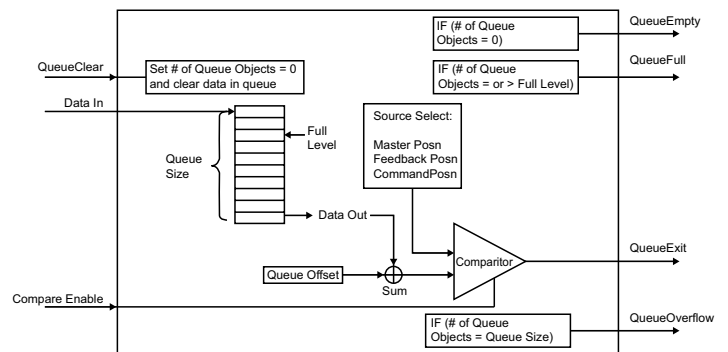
IF (# of Queue Objects = 0)

QueueEmpty

QueueClear

Set # of Queue Objects = 0 and clear data in queue

IF (# of Queue Objects = or > Full Level)

QueueFull

Data In

Source Select:

Master Posn
Feedback Posn
CommandPosn

Full Level

Queue Size

Data Out

QueueExit

Queue Offset

Comparitor

Sum

Compare Enable

IF (# of Queue Objects = Queue Size)

QueueOverflow